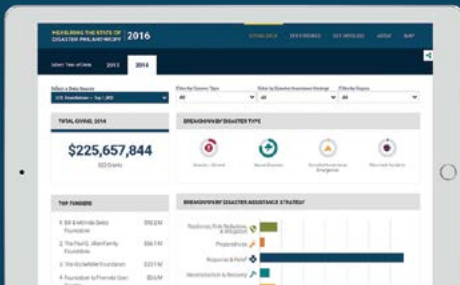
MEASURING THE STATE OF DISASTER PHILANTHROPY 2016

GIVING DATA | KEY FINDINGS | GET INVOLVED | ABOUT | MAP

Select Year of Data | 2015 | 2014

Select a Data Source
U.S. Foundations — Top 1,000

Filter by Grantee Type
All

Filter by Disaster Assistance Strategy
All

Filter by Region
All

TOTAL GIVING, 2014

$225,657,844

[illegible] Grants

BREAKDOWN BY DISASTER TYPE

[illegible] | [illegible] | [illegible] | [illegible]

TOP FUNDERS

1. Bill & Melinda Gates Foundation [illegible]
2. The Paul G. Allen Family Foundation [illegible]
3. The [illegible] Foundation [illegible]
4. Foundation to Promote Open Society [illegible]

BREAKDOWN BY DISASTER ASSISTANCE STRATEGY

Resilience, Risk Reduction, & Mitigation
Preparedness
Response & Relief
Reconstruction & Recovery